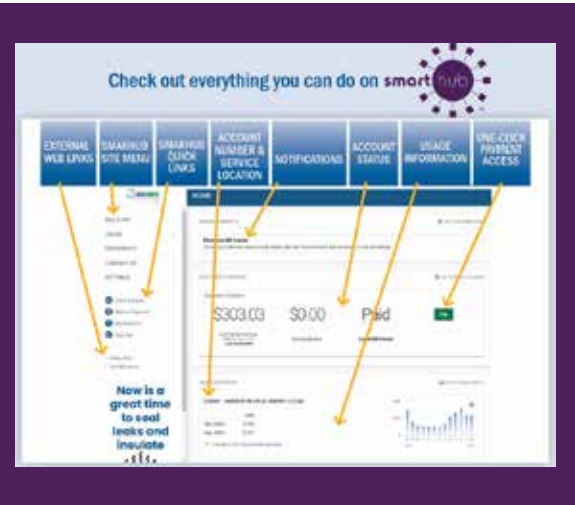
Check out everything you can do on smart hub

EXTERNAL WEB LINKS

SMARTHUB SITE MENU

SMARTHUB QUICK LINKS

ACCOUNT NUMBER & SERVICE LOCATION

NOTIFICATIONS

ACCOUNT STATUS

USAGE INFORMATION

ONE-CLICK PAYMENT ACCESS

HOME

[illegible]

$303.03

$0.00

Paid

Pay

Now is a great time to seal leaks and insulate